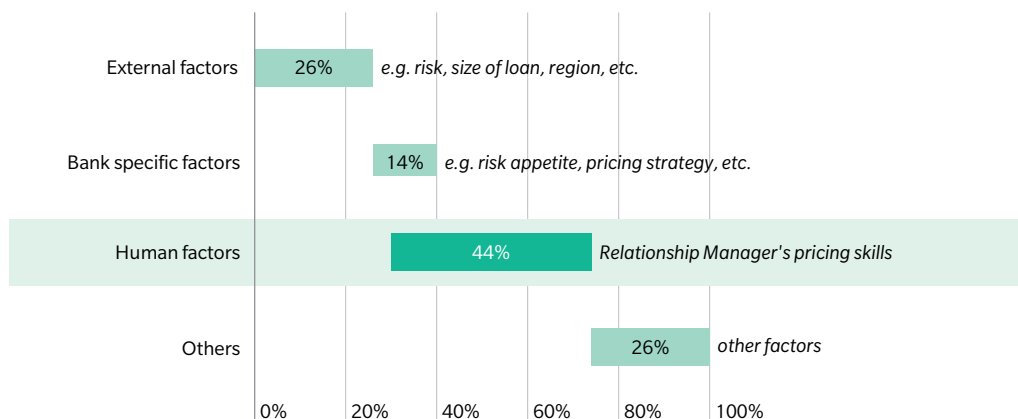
External factors 26% e.g. risk, size of loan, region, etc.

Bank specific factors 14% e.g. risk appetite, pricing strategy, etc.

Human factors 44% Relationship Manager's pricing skills

Others 26% other factors

0% 20% 40% 60% 80% 100%